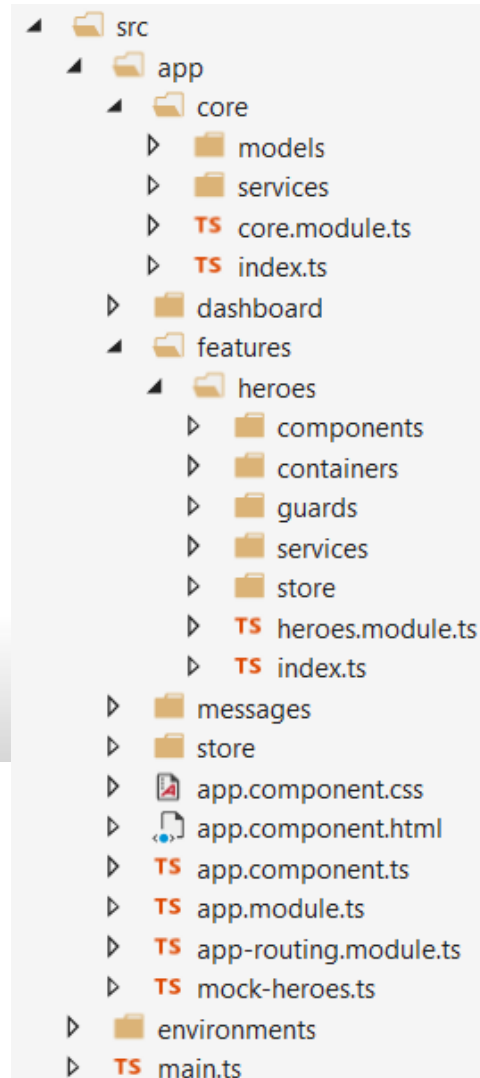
src
app
core
models
services
TS core.module.ts
TS index.ts
dashboard
features
heroes
components
containers
guards
services
store
TS heroes.module.ts
TS index.ts
messages
store
app.component.css
app.component.html
TS app.component.ts
TS app.module.ts
TS app-routing.module.ts
TS mock-heroes.ts
environments
TS main.ts